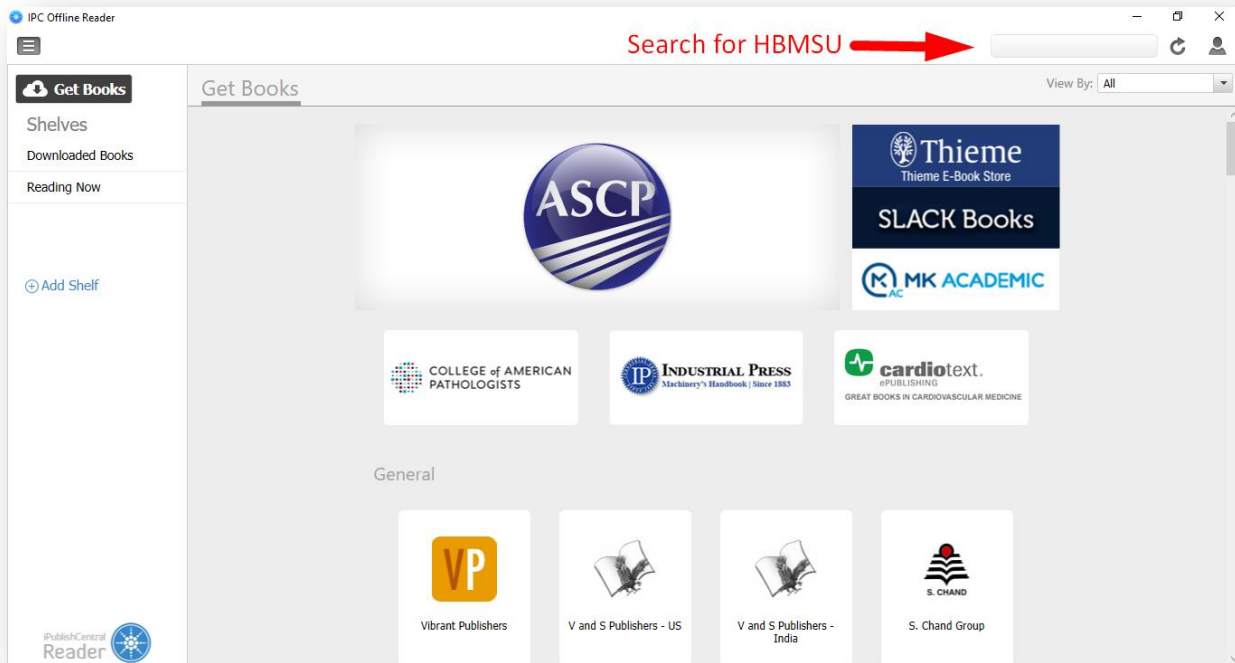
IPC Offline Reader

Search for HBMSU

Get Books

Shelves

Downloaded Books

Reading Now

Add Shelf

iPublishCentral Reader

Get Books

View By: All

ASCP

Thieme
Thieme E-Book Store

SLACK Books

MK ACADEMIC

COLLEGE of AMERICAN PATHOLOGISTS

IP INDUSTRIAL PRESS
Machinery's Handbook | Since 1883

cardiotext. ePUBLISHING
GREAT BOOKS IN CARDIOVASCULAR MEDICINE

General

VP
Vibrant Publishers

V and S Publishers - US

V and S Publishers - India

S. CHAND
S. Chand Group